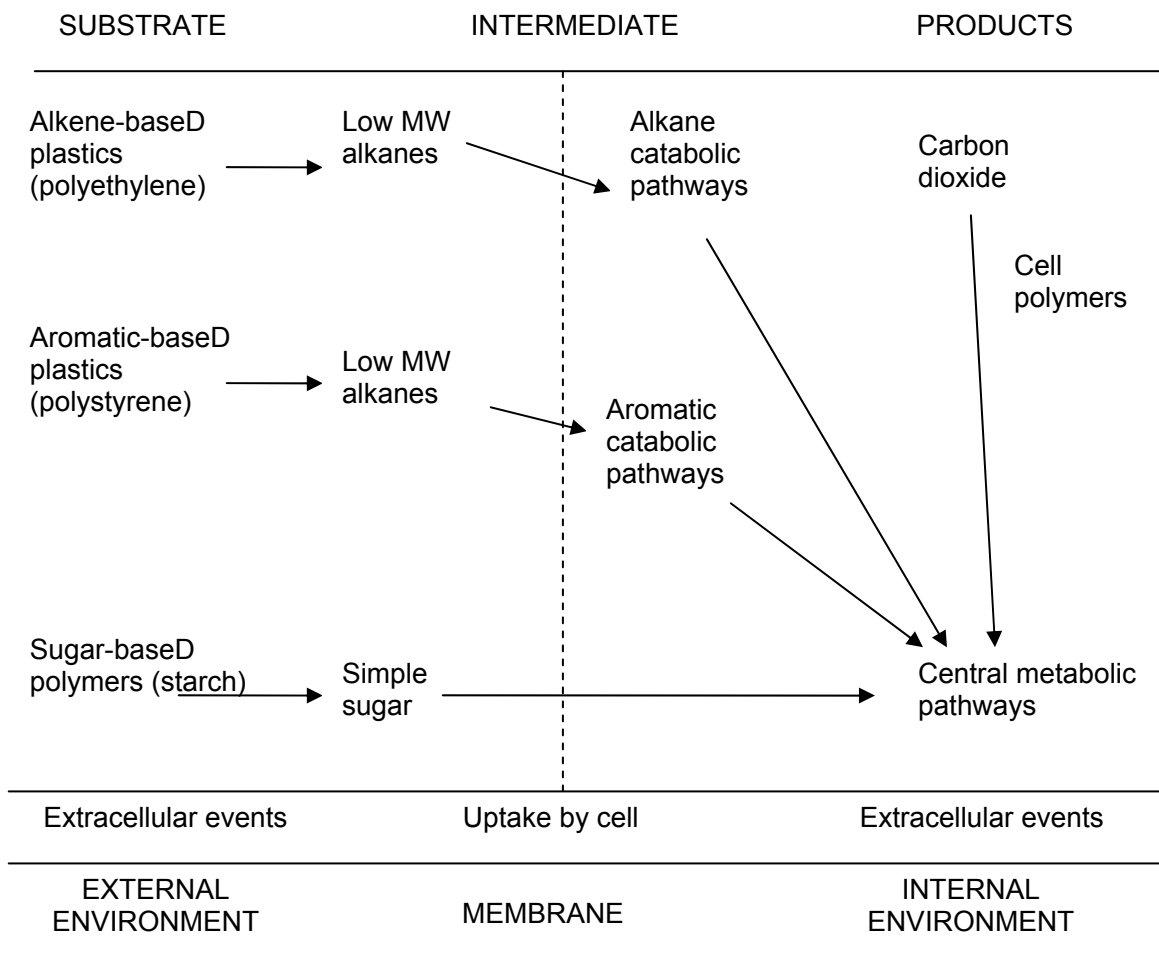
SUBSTRATE INTERMEDIATE PRODUCTS

Alkene-baseD plastics (polyethylene)

Low MW alkanes

Alkane catabolic pathways

Carbon dioxide

Cell polymers

Aromatic-baseD plastics (polystyrene)

Low MW alkanes

Aromatic catabolic pathways

Sugar-baseD polymers (starch)

Simple sugar

Central metabolic pathways

Extracellular events Uptake by cell Extracellular events

EXTERNAL ENVIRONMENT MEMBRANE INTERNAL ENVIRONMENT